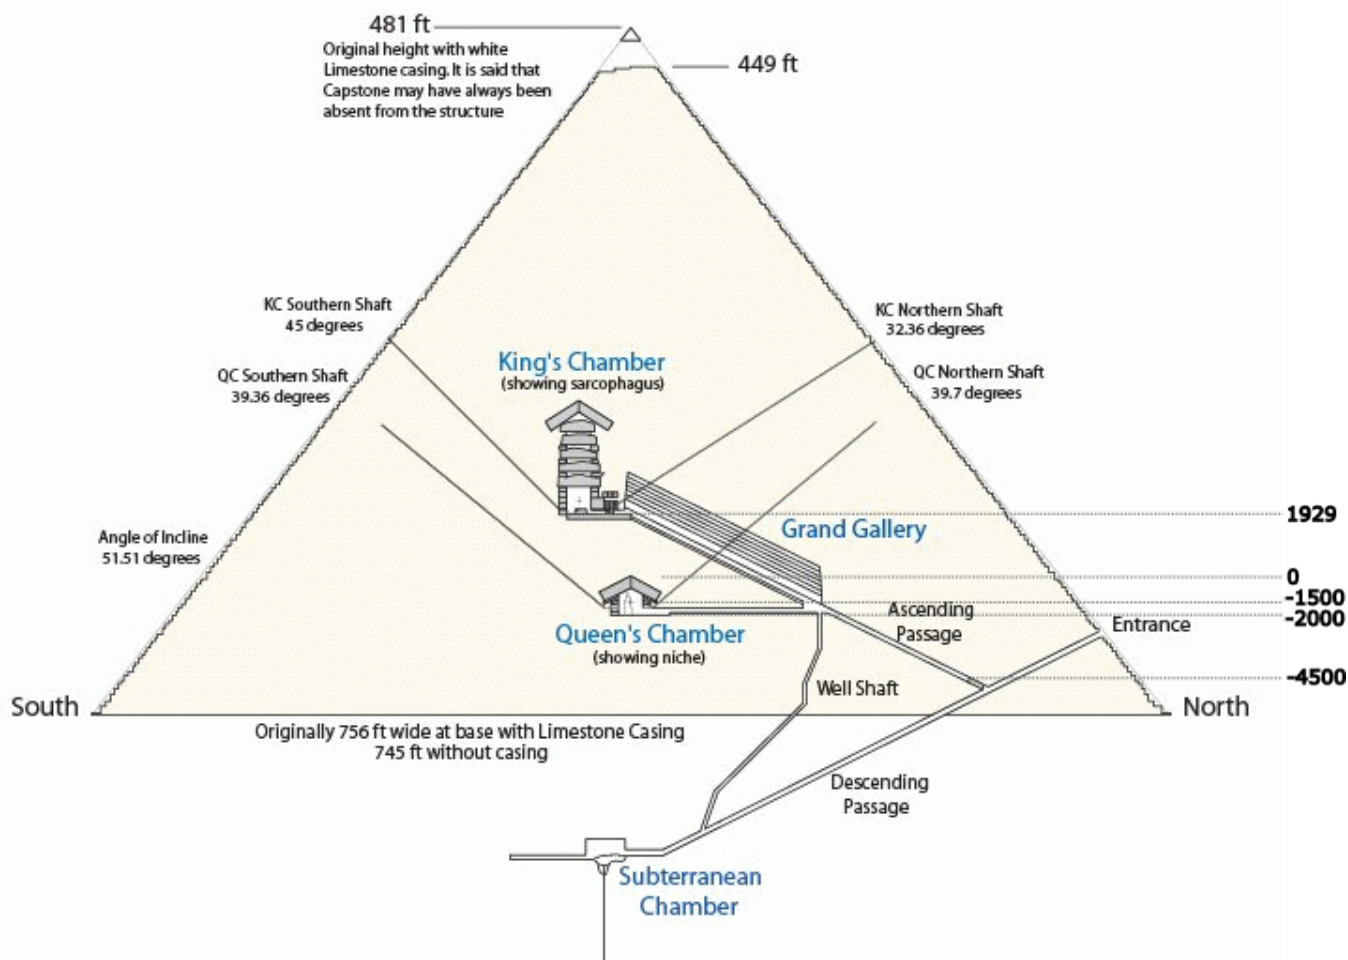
481 ft
Original height with white Limestone casing. It is said that Capstone may have always been absent from the structure

449 ft

KC Southern Shaft
45 degrees

KC Northern Shaft
32.36 degrees

QC Southern Shaft
39.36 degrees

King's Chamber
(showing sarcophagus)

QC Northern Shaft
39.7 degrees

1929

Grand Gallery

Angle of Incline
51.51 degrees

0
-1500
-2000

Ascending Passage

Entrance

Queen's Chamber
(showing niche)

-4500

Well Shaft

South

North

Originally 756 ft wide at base with Limestone Casing
745 ft without casing

Descending Passage

Subterranean Chamber